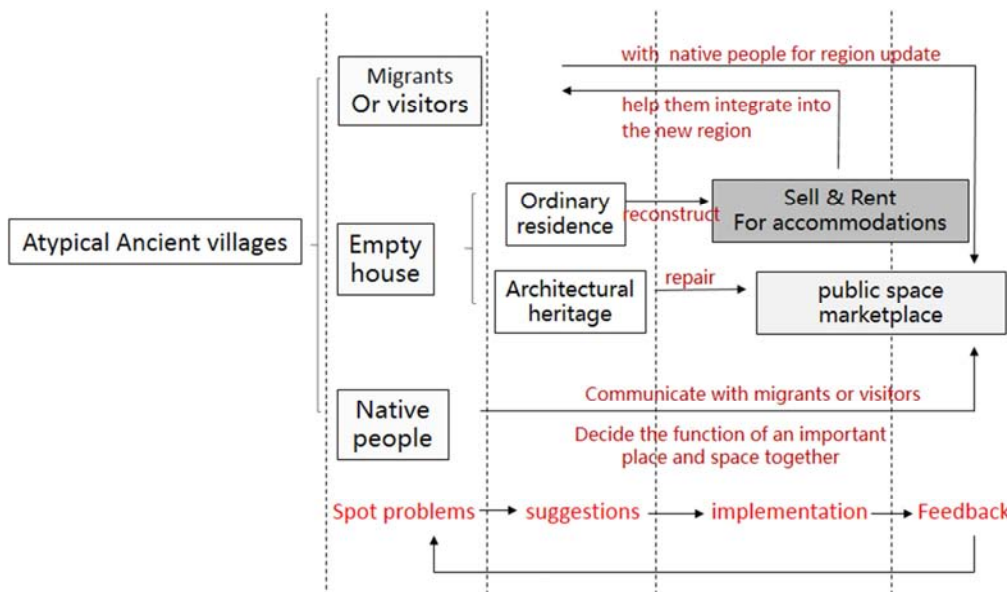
Atypical Ancient villages

Migrants Or visitors

with native people for region update

help them integrate into the new region

Empty house

Ordinary residence

reconstruct

Sell & Rent For accommodations

Architectural heritage

repair

public space marketplace

Native people

Communicate with migrants or visitors

Decide the function of an important place and space together

Spot problems → suggestions → implementation → Feedback